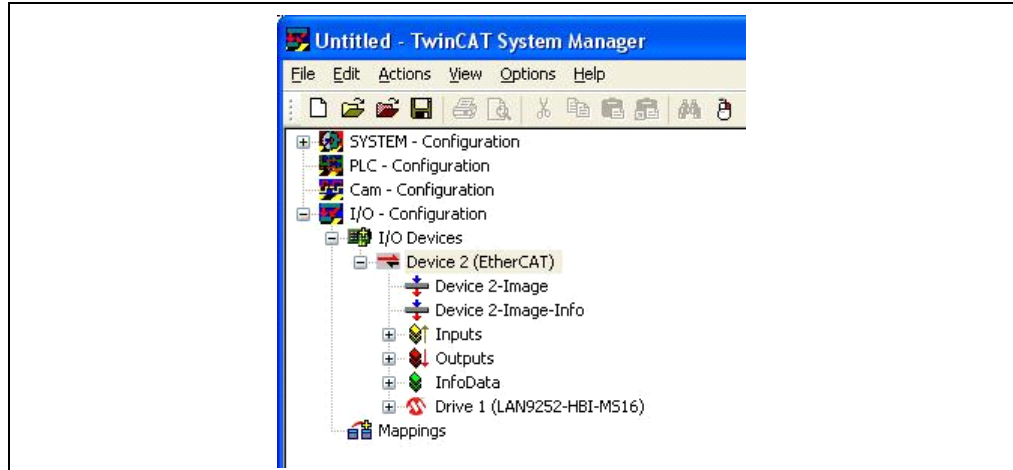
Untitled - TwinCAT System Manager

File Edit Actions View Options Help

SYSTEM - Configuration
PLC - Configuration
Cam - Configuration
I/O - Configuration
I/O Devices
Device 2 (EtherCAT)
Device 2-Image
Device 2-Image-Info
Inputs
Outputs
InfoData
Drive 1 (LAN9252-HBI-MS16)
Mappings